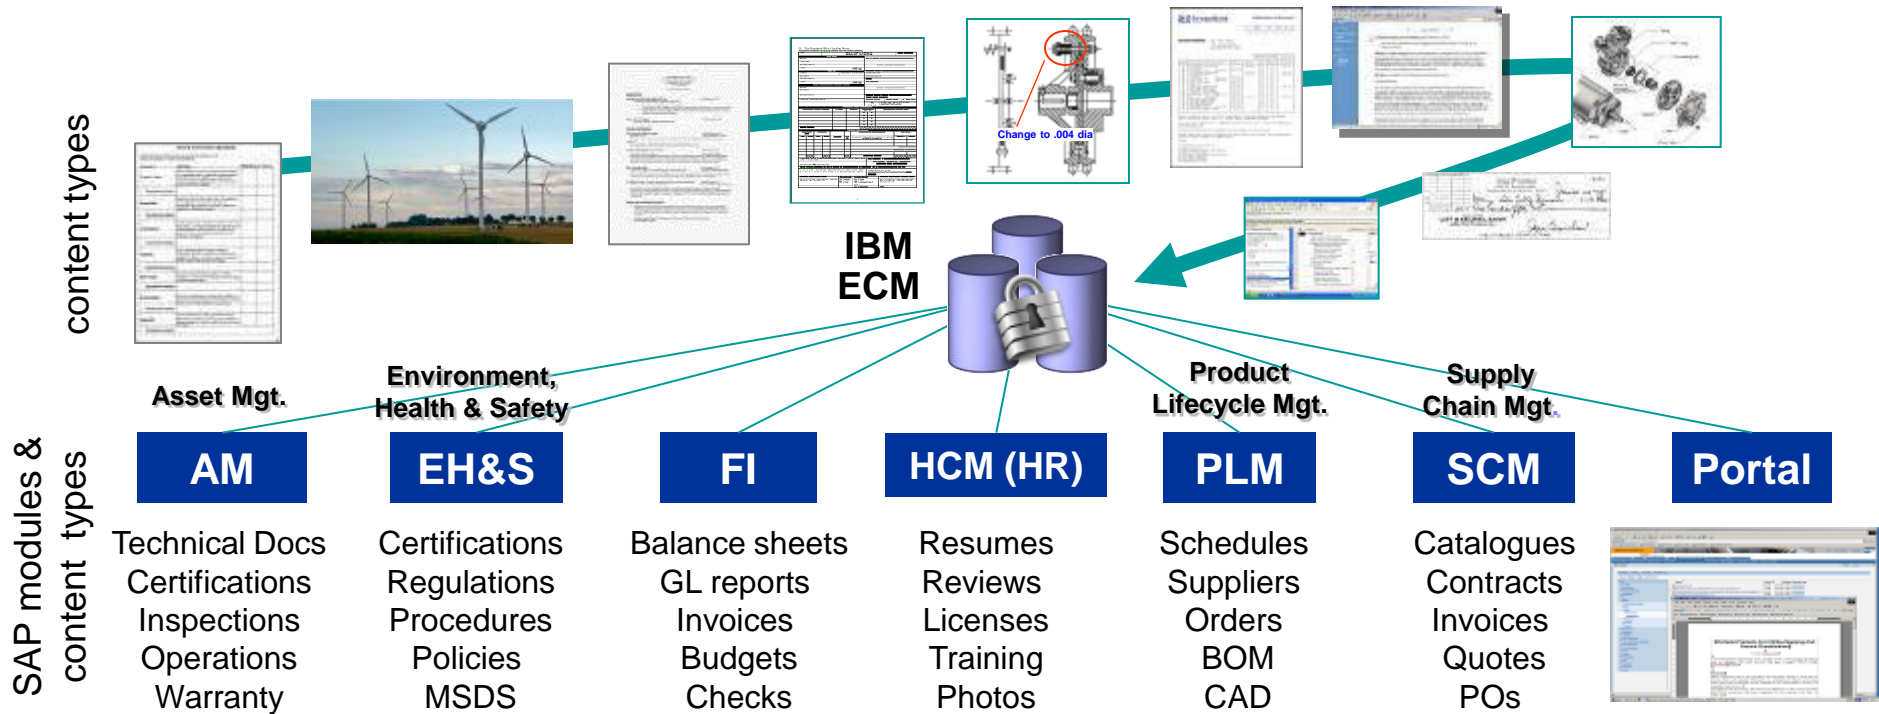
content types

Change to .004 dia

IBM ECM

SAP modules & content types

Asset Mgt.

Environment, Health & Safety

Product Lifecycle Mgt.

Supply Chain Mgt.

| AM | EH&S | FI | HCM (HR) | PLM | SCM | Portal |
|---|---|---|---|---|---|---|
| Technical Docs | Certifications | Balance sheets | Resumes | Schedules | Catalogues | |
| Certifications | Regulations | GL reports | Reviews | Suppliers | Contracts | |
| Inspections | Procedures | Invoices | Licenses | Orders | Invoices | |
| Operations | Policies | Budgets | Training | BOM | Quotes | |
| Warranty | MSDS | Checks | Photos | CAD | POs | |